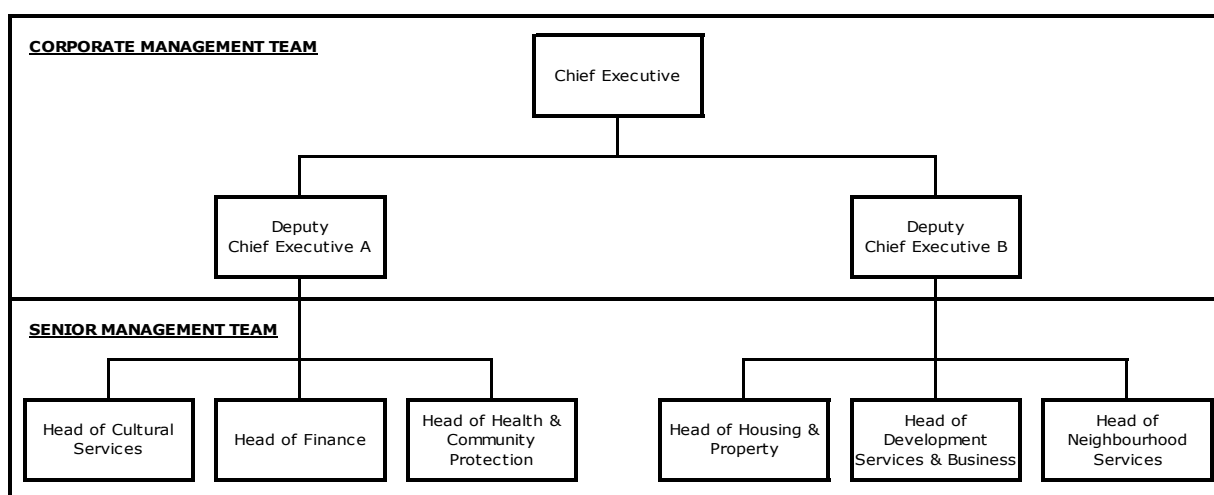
CORPORATE MANAGEMENT TEAM

Chief Executive

Deputy Chief Executive A

Deputy Chief Executive B

SENIOR MANAGEMENT TEAM

Head of Cultural Services

Head of Finance

Head of Health & Community Protection

Head of Housing & Property

Head of Development Services & Business

Head of Neighbourhood Services